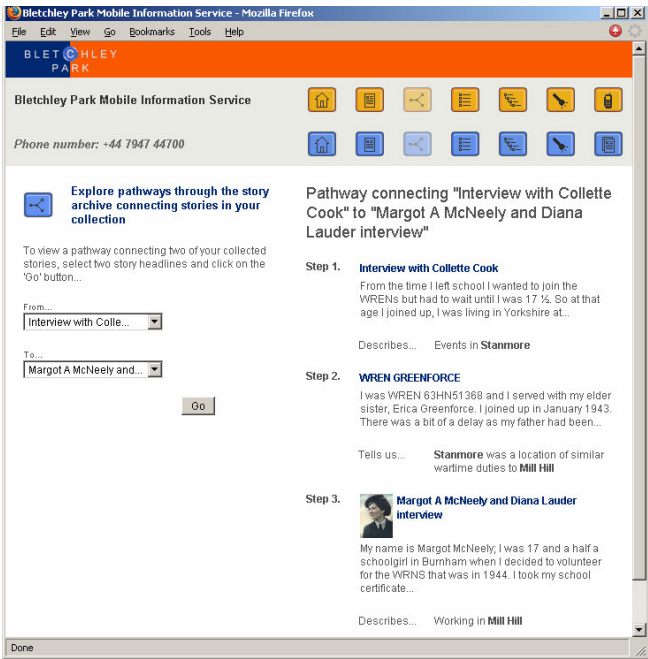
Bletchley Park Mobile Information Service - Mozilla Firefox

File Edit View Go Bookmarks Tools Help

BLETCHLEY PARK

Bletchley Park Mobile Information Service

Phone number: +44 7947 44700

Explore pathways through the story archive connecting stories in your collection

To view a pathway connecting two of your collected stories, select two story headlines and click on the 'Go' button...

From...
Interview with Colle...

To...
Margot A McNeely and...

Go

Pathway connecting "Interview with Collette Cook" to "Margot A McNeely and Diana Lauder interview"

Step 1. Interview with Collette Cook

From the time I left school I wanted to join the WRENs but had to wait until I was 17 ½. So at that age I joined up, I was living in Yorkshire at...

Describes... Events in **Stanmore**

Step 2. WREN GREENFORCE

I was WREN 63HN51368 and I served with my elder sister, Erica Greenforce. I joined up in January 1943. There was a bit of a delay as my father had been...

Tells us... **Stanmore** was a location of similar wartime duties to **Mill Hill**

Step 3. Margot A McNeely and Diana Lauder interview

My name is Margot McNeely; I was 17 and a half a schoolgirl in Burnham when I decided to volunteer for the WRNS that was in 1944. I took my school certificate...

Describes... Working in **Mill Hill**

Done